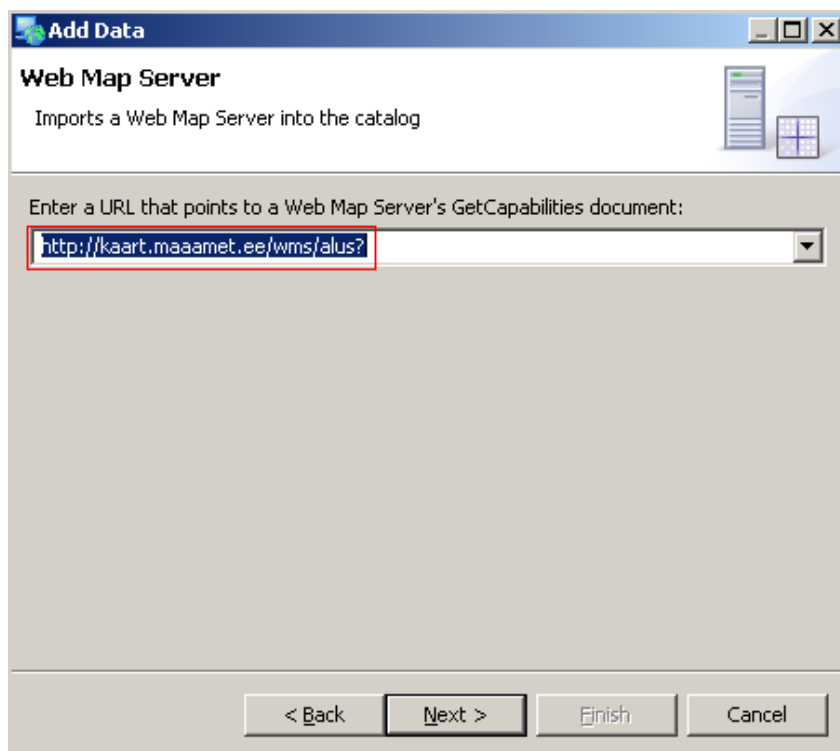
Add Data

Web Map Server

Imports a Web Map Server into the catalog

Enter a URL that points to a Web Map Server's GetCapabilities document:

http://kaart.maaamet.ee/wms/alus?

< Back Next > Finish Cancel